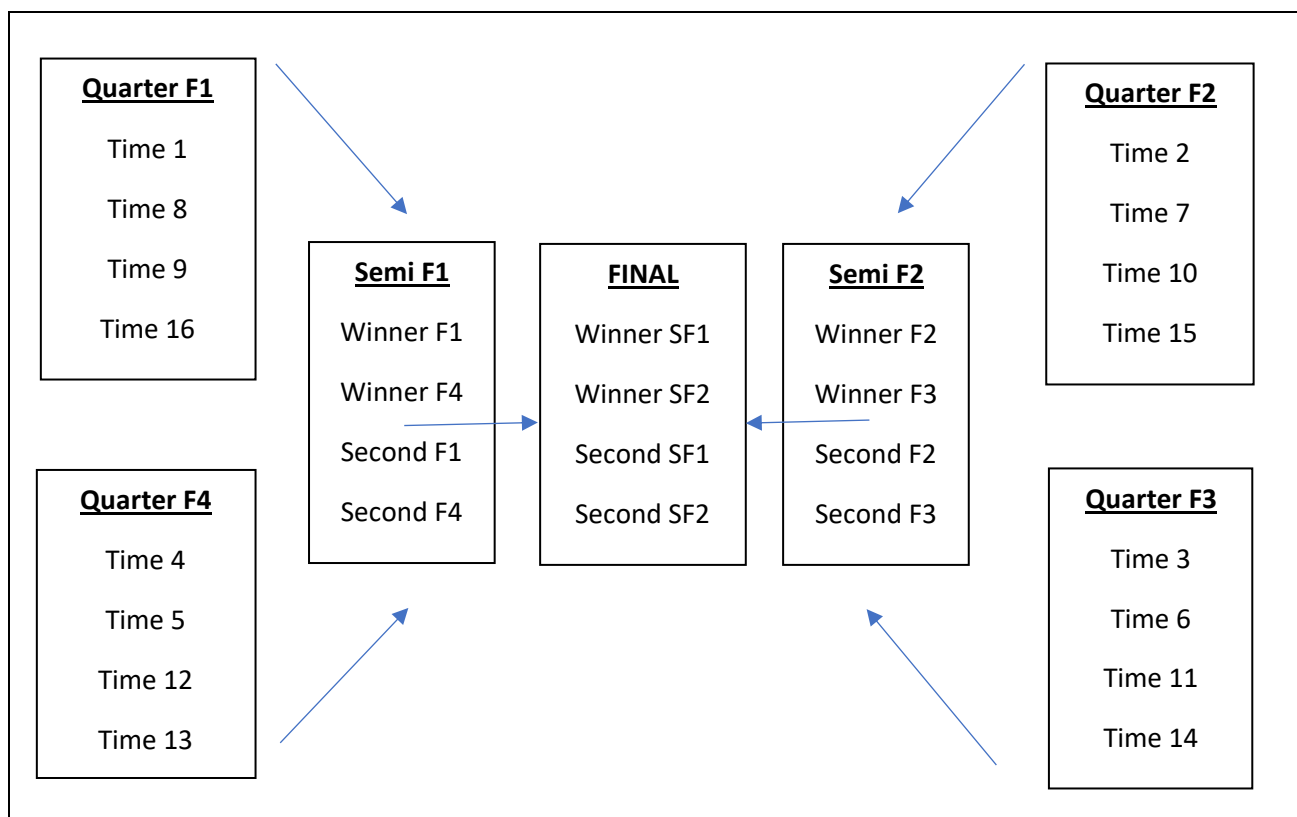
Quarter F1

Time 1

Time 8

Time 9

Time 16

Quarter F2

Time 2

Time 7

Time 10

Time 15

Semi F1

Winner F1

Winner F4

Second F1

Second F4

FINAL

Winner SF1

Winner SF2

Second SF1

Second SF2

Semi F2

Winner F2

Winner F3

Second F2

Second F3

Quarter F4

Time 4

Time 5

Time 12

Time 13

Quarter F3

Time 3

Time 6

Time 11

Time 14